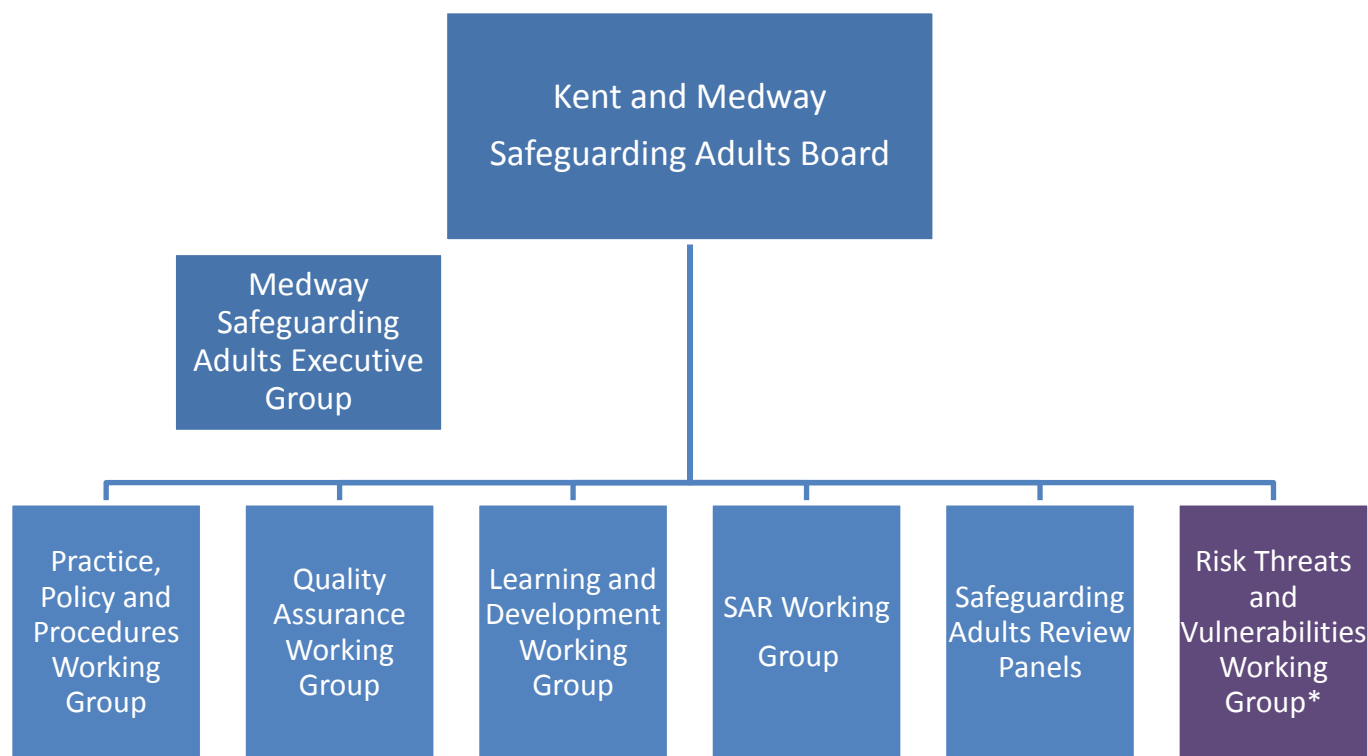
Kent and Medway Safeguarding Adults Board

Medway Safeguarding Adults Executive Group

Practice, Policy and Procedures Working Group

Quality Assurance Working Group

Learning and Development Working Group

SAR Working Group

Safeguarding Adults Review Panels

Risk Threats and Vulnerabilities Working Group*